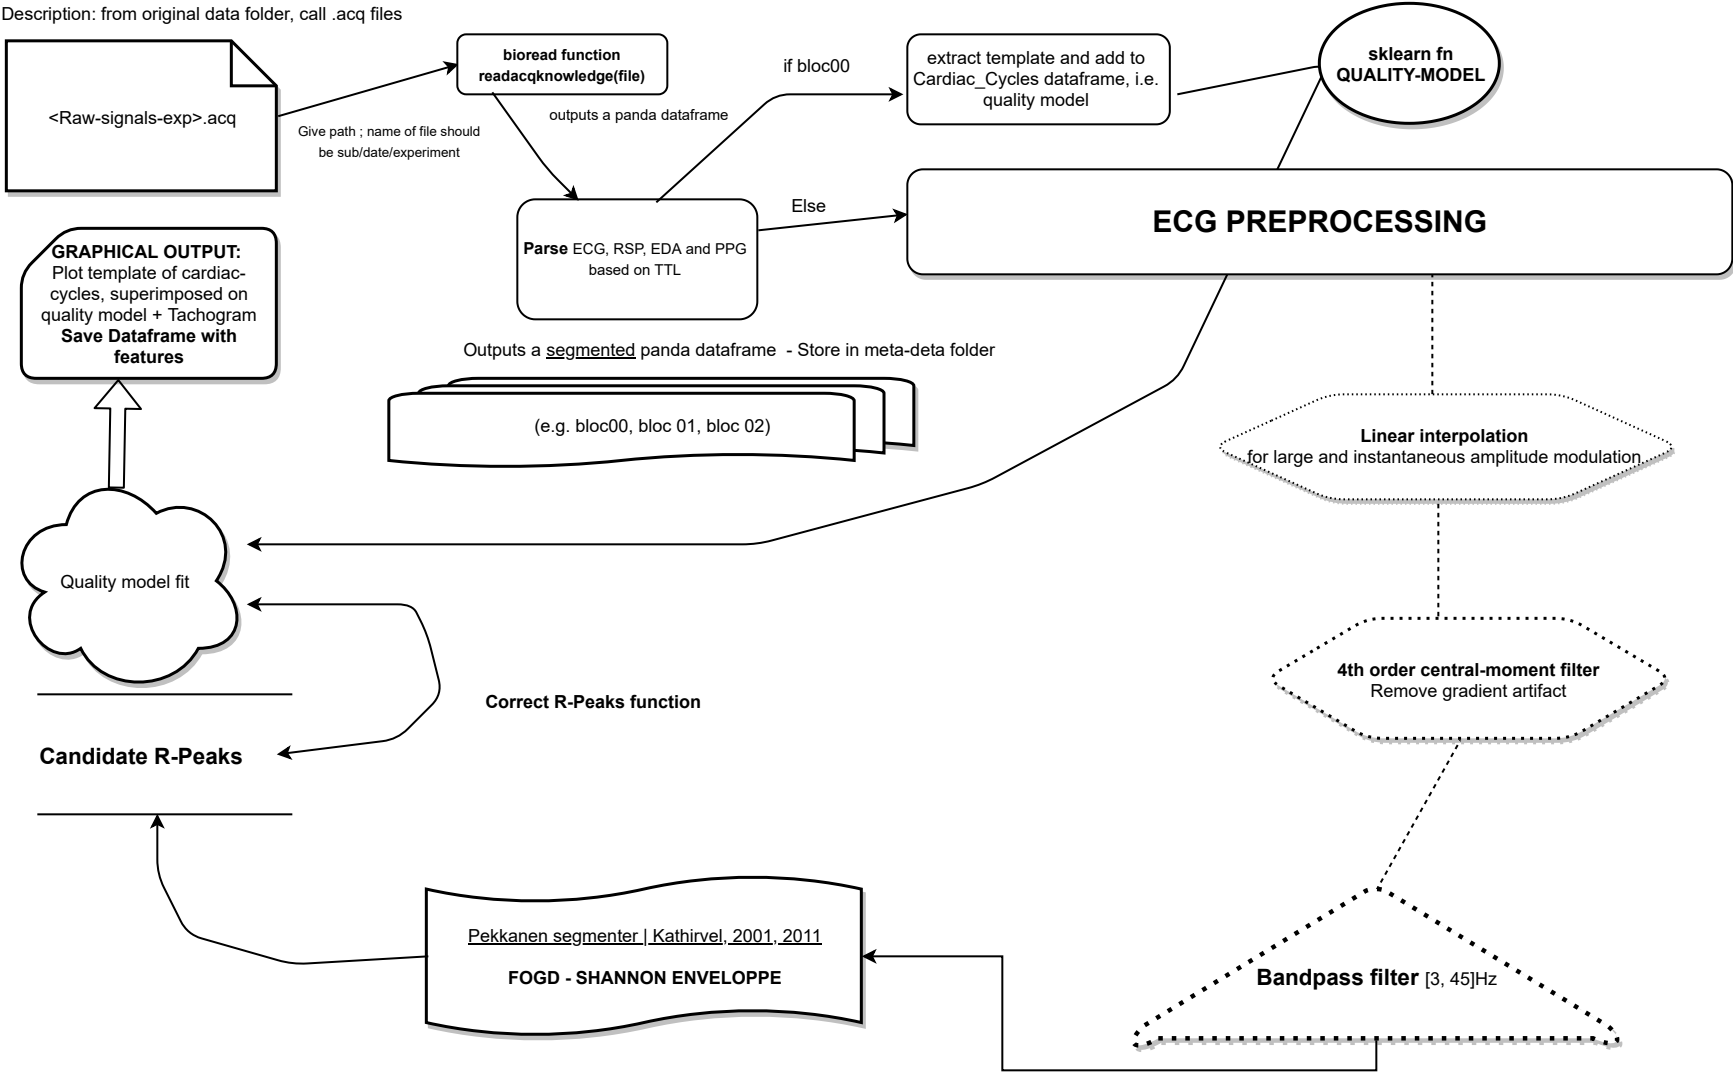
Description: from original data folder, call .acq files

<Raw-signals-exp>.acq

Give path ; name of file should be sub/date/experiment

bioread function
readacqknowledge(file)

outputs a panda dataframe

if bloc00

extract template and add to Cardiac_Cycles dataframe, i.e. quality model

sklearn fn
QUALITY-MODEL

Parse ECG, RSP, EDA and PPG based on TTL

Else

ECG PREPROCESSING

GRAPHICAL OUTPUT:
Plot template of cardiac-cycles, superimposed on quality model + Tachogram
Save Dataframe with features

Outputs a segmented panda dataframe - Store in meta-deta folder

(e.g. bloc00, bloc 01, bloc 02)

Linear interpolation
for large and instantaneous amplitude modulation

Quality model fit

4th order central-moment filter
Remove gradient artifact

Correct R-Peaks function

Candidate R-Peaks

Pekkanen segmenter | Kathirvel, 2001, 2011

FOGD - SHANNON ENVELOPPE

Bandpass filter [3, 45]Hz